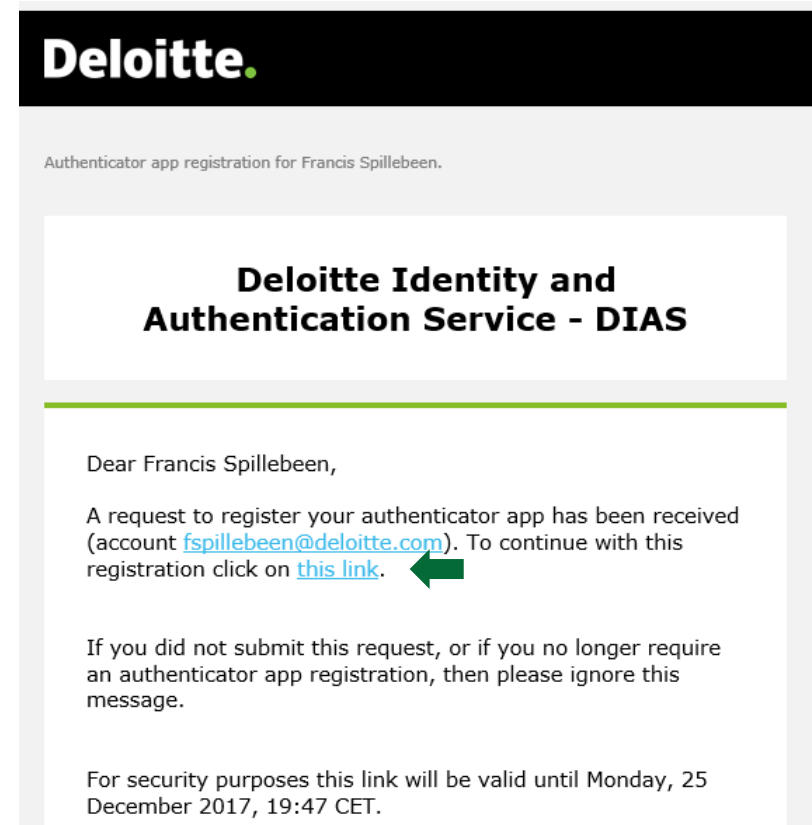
Deloitte.

Authenticator app registration for Francis Spillebeen.

Deloitte Identity and Authentication Service - DIAS

Dear Francis Spillebeen,

A request to register your authenticator app has been received (account fspillebeen@deloitte.com). To continue with this registration click on this link.

If you did not submit this request, or if you no longer require an authenticator app registration, then please ignore this message.

For security purposes this link will be valid until Monday, 25 December 2017, 19:47 CET.